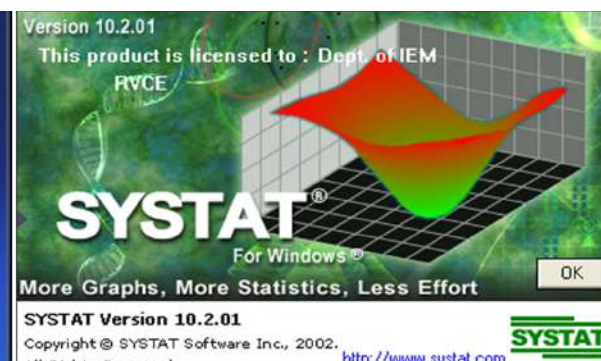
Version 10.2.01
This product is licensed to : Dept. of IEM
RVCE

SYSTAT®
For Windows®

OK

More Graphs, More Statistics, Less Effort

SYSTAT Version 10.2.01
Copyright © SYSTAT Software Inc., 2002.
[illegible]
http://www.systat.com
SYSTAT